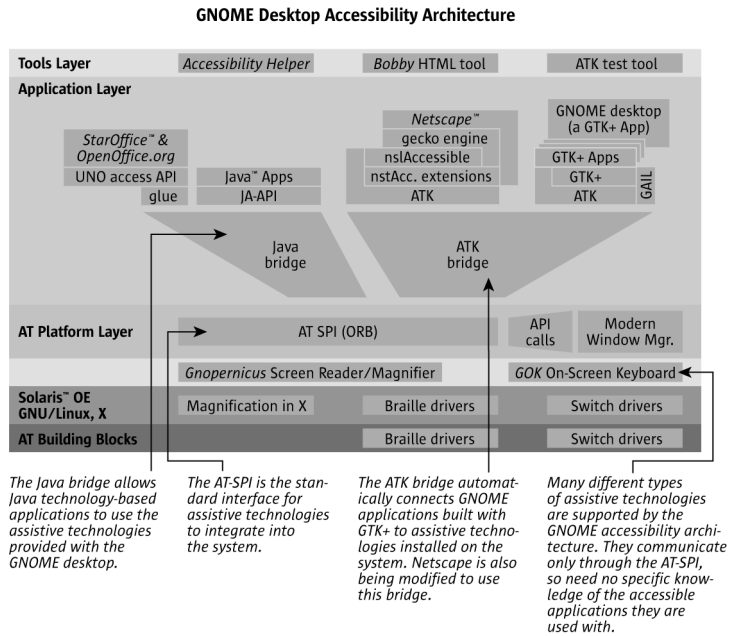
GNOME Desktop Accessibility Architecture

Tools Layer

Accessibility Helper

Bobby HTML tool

ATK test tool

Application Layer

StarOffice™ & OpenOffice.org

UNO access API

glue

Java™ Apps

JA-API

Netscape™

gecko engine

nslAccessible

nstAcc. extensions

ATK

GNOME desktop (a GTK+ App)

GTK+ Apps

GTK+

ATK

GAIL

Java bridge

ATK bridge

AT Platform Layer

AT SPI (ORB)

API calls

Modern Window Mgr.

Gnopernicus Screen Reader/Magnifier

GOK On-Screen Keyboard

Solaris™ OE GNU/Linux, X

Magnification in X

Braille drivers

Switch drivers

AT Building Blocks

Braille drivers

Switch drivers

The Java bridge allows Java technology-based applications to use the assistive technologies provided with the GNOME desktop.

The AT-SPI is the standard interface for assistive technologies to integrate into the system.

The ATK bridge automatically connects GNOME applications built with GTK+ to assistive technologies installed on the system. Netscape is also being modified to use this bridge.

Many different types of assistive technologies are supported by the GNOME accessibility architecture. They communicate only through the AT-SPI, so need no specific knowledge of the accessible applications they are used with.